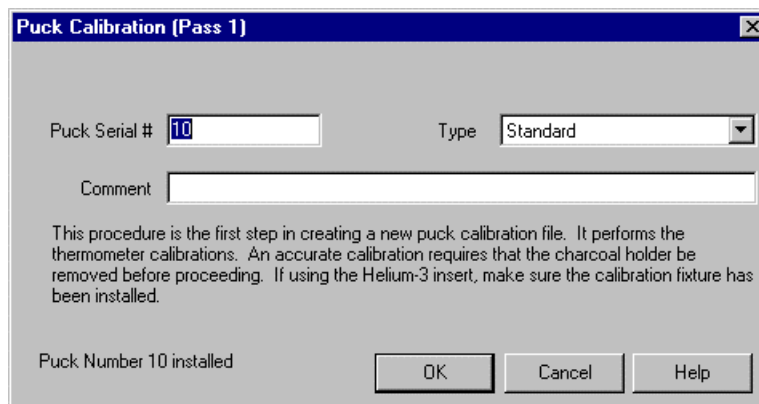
Puck Calibration (Pass 1)

Puck Serial # 10

Type Standard

Comment

This procedure is the first step in creating a new puck calibration file. It performs the thermometer calibrations. An accurate calibration requires that the charcoal holder be removed before proceeding. If using the Helium-3 insert, make sure the calibration fixture has been installed.

Puck Number 10 installed

OK

Cancel

Help